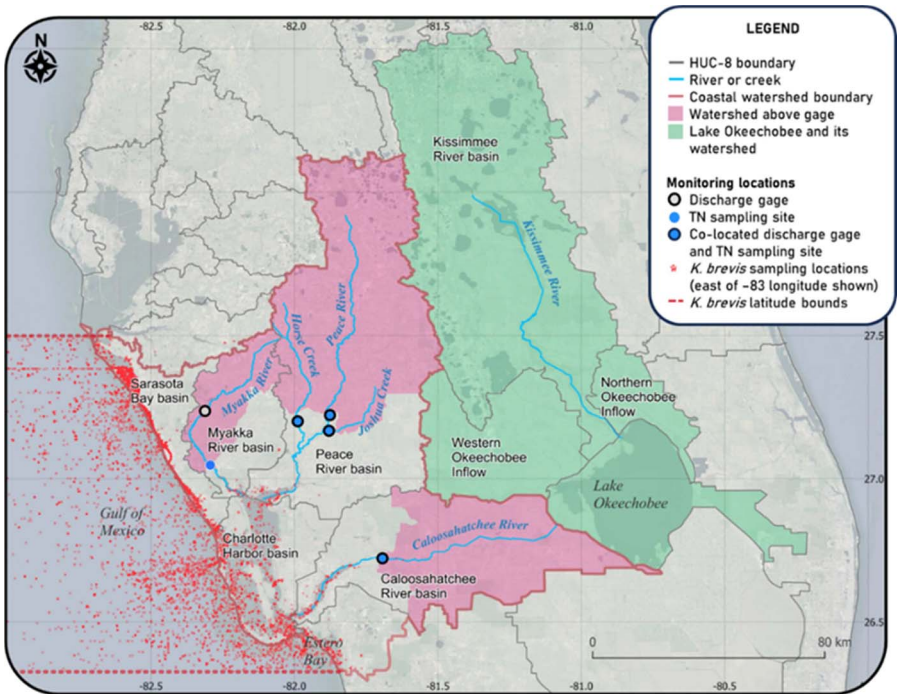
-82.5 -82.0 -81.5 -81.0

N

LEGEND

HUC-8 boundary
River or creek
Coastal watershed boundary
Watershed above gage
Lake Okeechobee and its watershed

Monitoring locations
Discharge gage
TN sampling site
Co-located discharge gage and TN sampling site
K. brevis sampling locations (east of -83 longitude shown)
K. brevis latitude bounds

Kissimmee River basin

Kissimmee River

Peace River

Horse Creek

Myakka River

Joshua Creek

27.5

Sarasota Bay basin

Myakka River basin

Peace River basin

Western Okeechobee Inflow

Northern Okeechobee Inflow

Lake Okeechobee

27.0

Gulf of Mexico

Charlotte Harbor basin

Caloosahatchee River

Caloosahatchee River basin

Estero Bay

0 80 km

26.5

-82.5 -82.0 -81.5 -81.0 -80.5